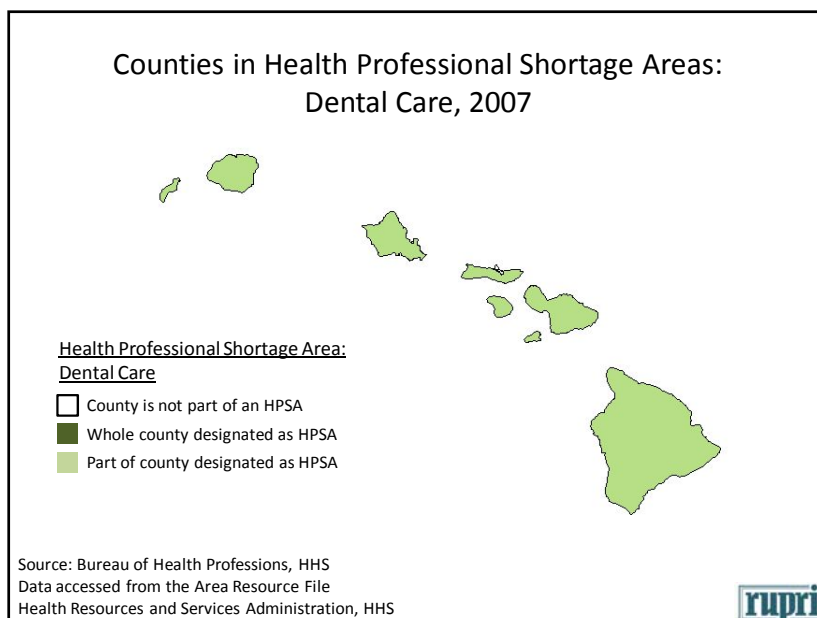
Counties in Health Professional Shortage Areas: Dental Care, 2007

Health Professional Shortage Area: Dental Care

County is not part of an HPSA

Whole county designated as HPSA

Part of county designated as HPSA

Source: Bureau of Health Professions, HHS
Data accessed from the Area Resource File
Health Resources and Services Administration, HHS

rupri